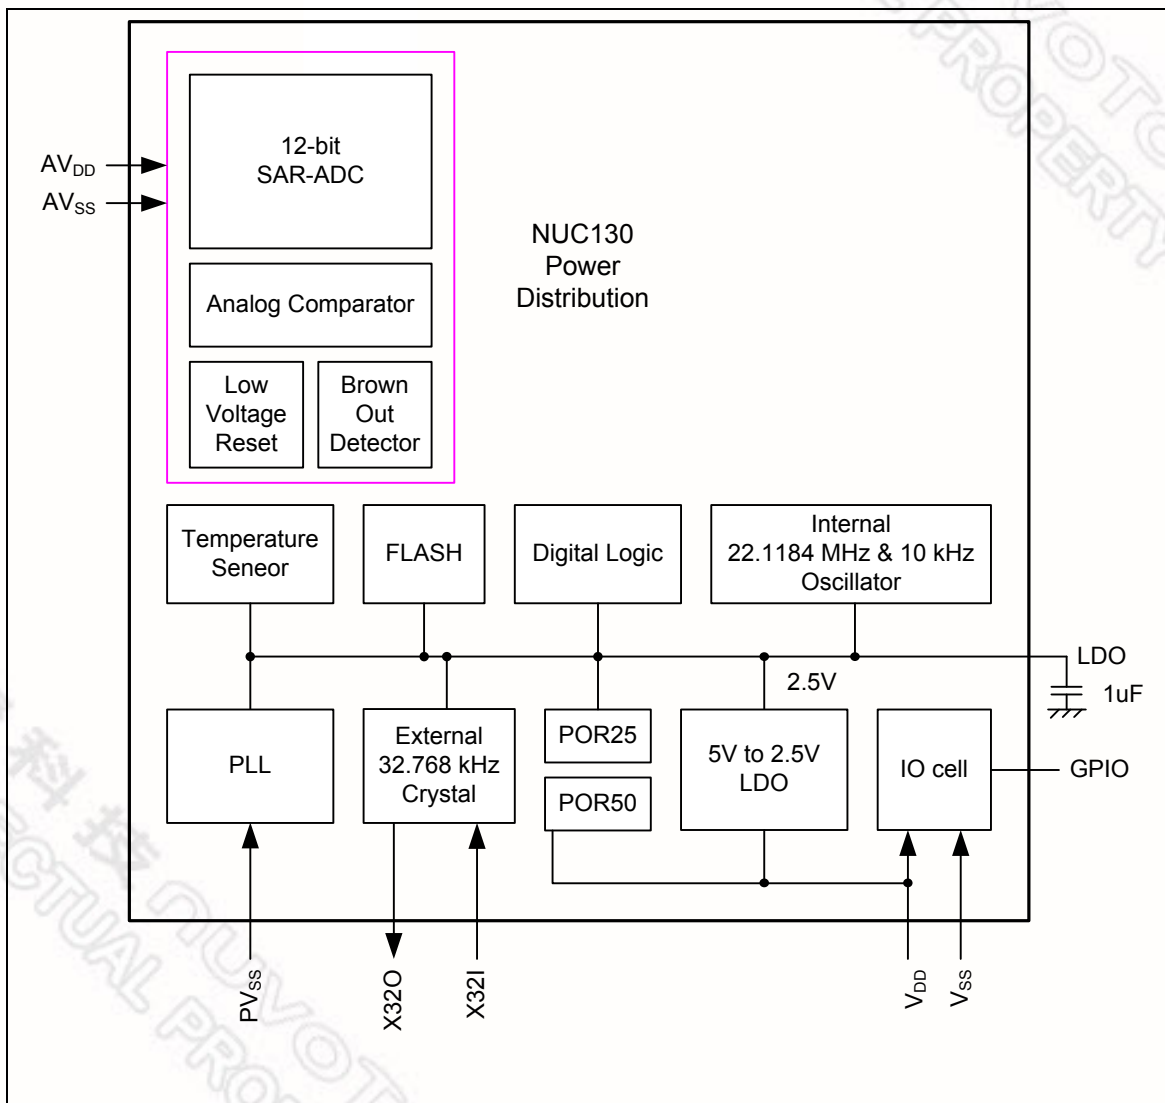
$AV_{DD}$
$AV_{SS}$

12-bit
SAR-ADC

Analog Comparator

Low
Voltage
Reset

Brown
Out
Detector

NUC130
Power
Distribution

Temperature
Seneor

FLASH

Digital Logic

Internal
22.1184 MHz & 10 kHz
Oscillator

LDO

1uF

2.5V

PLL

External
32.768 kHz
Crystal

POR25

POR50

5V to 2.5V
LDO

IO cell

GPIO

$PV_{SS}$

X32O

X32I

$V_{DD}$

$V_{SS}$